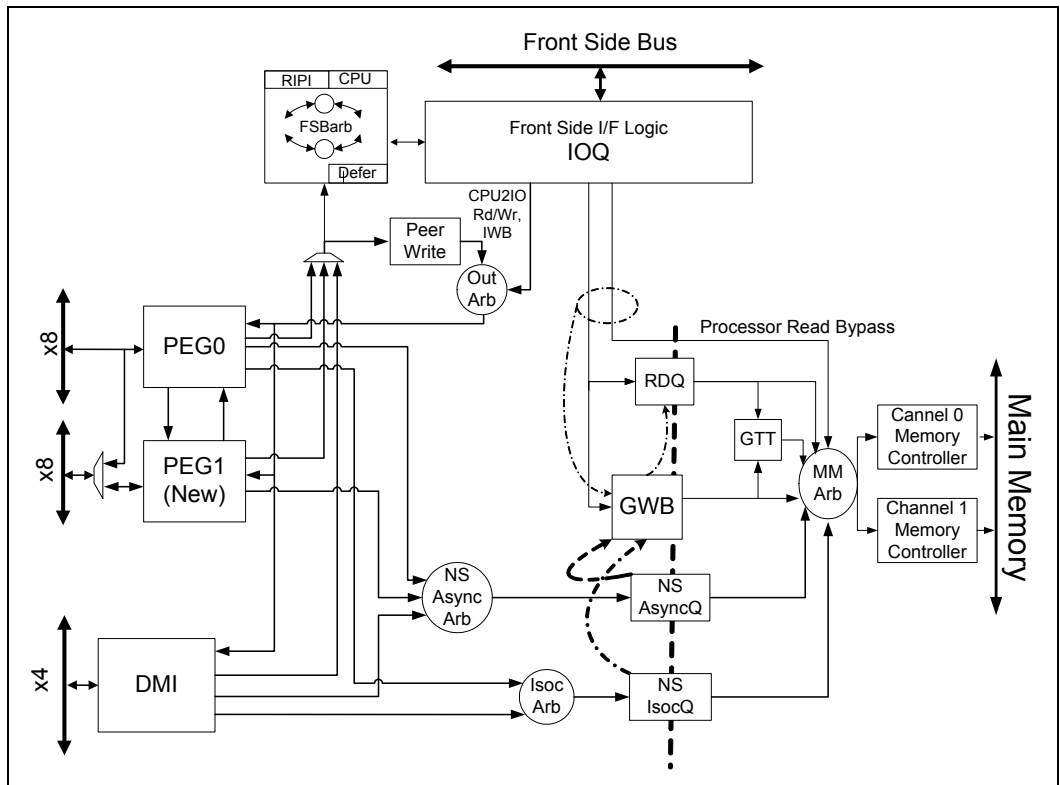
Front Side Bus

RIPI
CPU
FSBarb
Defer

Front Side I/F Logic
IOQ

CPU2IO
Rd/Wr,
IWB

Peer
Write

Out
Arb

Processor Read Bypass

x8
PEG0

x8
PEG1
(New)

RDQ

GTT

MM
Arb

Cannel 0
Memory
Controller

Channel 1
Memory
Controller

Main Memory

GWB

NS
Async
Arb

NS
AsyncQ

x4
DMI

Isoc
Arb

NS
IsocQ